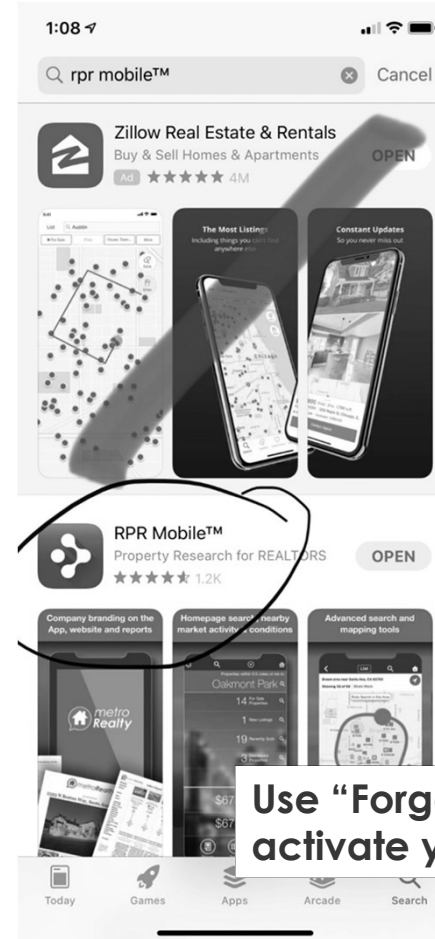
1:08

rpr mobile™ Cancel

Zillow Real Estate & Rentals
Buy & Sell Homes & Apartments
Ad ★★★★★ 4M
OPEN

List Austin

The Most Listings
Including things you can't find anywhere else

Constant Updates
So you never miss out

RPR Mobile™
Property Research for REALTORS
★★★★★ 1.2K
OPEN

Company branding on the App, website and reports

Homepage search, nearby market activity, conditions

Advanced search and mapping tools

metro Realty

Oakmont Park

14

1

19

3

$67

$67

Use "Forg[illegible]
activate y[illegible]

Today Games Apps Arcade Search